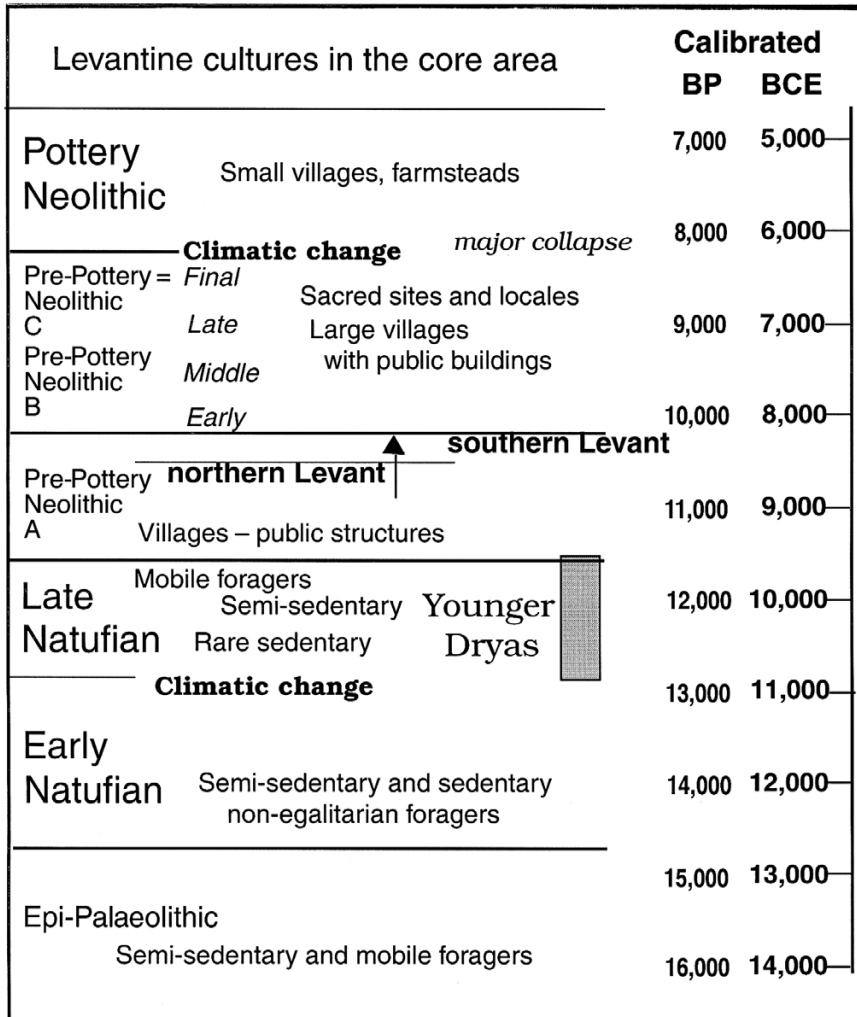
Levantine cultures in the core area

Calibrated
BP BCE

Pottery Neolithic
Small villages, farmsteads

7,000 5,000

Climatic change
major collapse

8,000 6,000

Pre-Pottery = Final
Neolithic
C
Late
Pre-Pottery
Neolithic
Middle
B
Early

Sacred sites and locales
Large villages with public buildings

9,000 7,000

10,000 8,000

southern Levant

Pre-Pottery
Neolithic
A

northern Levant

Villages – public structures

11,000 9,000

Mobile foragers
Late Natufian
Semi-sedentary
Rare sedentary
Younger Dryas

12,000 10,000

Climatic change

13,000 11,000

Early Natufian
Semi-sedentary and sedentary non-egalitarian foragers

14,000 12,000

15,000 13,000

Epi-Palaeolithic
Semi-sedentary and mobile foragers

16,000 14,000